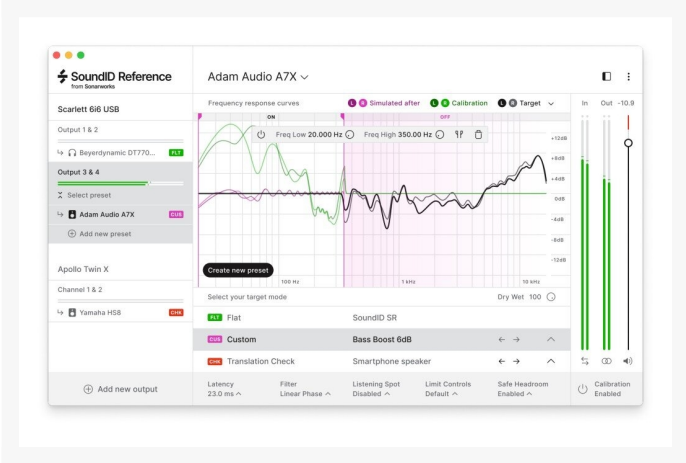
SoundID Reference
from Sonarworks

Scarlett 6i6 USB

Output 1 & 2

Beyerdynamic DT770... FLT

Output 3 & 4

Select preset

Adam Audio A7X CUS

Add new preset

Apollo Twin X

Channel 1 & 2

Yamaha HS8 CHK

Add new output

Adam Audio A7X

Frequency response curves

L R Simulated after

L R Calibration

L R Target

ON

OFF

Freq Low 20.000 Hz

Freq High 350.00 Hz

+12dB
+8dB
+4dB
0dB
-4dB
-8dB
-12dB

Create new preset

100 Hz

1 kHz

10 kHz

Select your target mode

Dry Wet 100

FLT Flat

SoundID SR

CUS Custom

Bass Boost 6dB

CHK Translation Check

Smartphone speaker

In

Out -10.9

Latency
23.0 ms

Filter
Linear Phase

Listening Spot
Disabled

Limit Controls
Default

Safe Headroom
Enabled

Calibration
Enabled